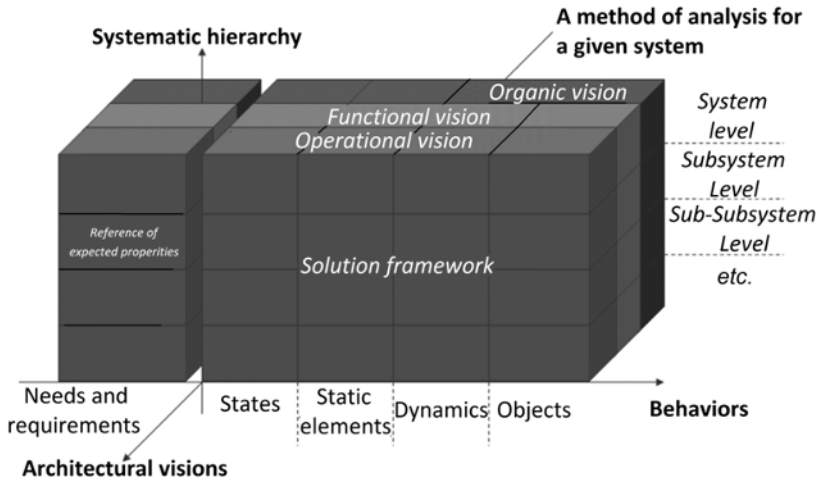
A method of analysis for a given system

Systematic hierarchy

Organic vision

Functional vision

Operational vision

System level

Subsystem Level

Sub-Subsystem Level

etc.

Reference of expected properties

Solution framework

Needs and requirements

States

Static elements

Dynamics

Objects

Behaviors

Architectural visions